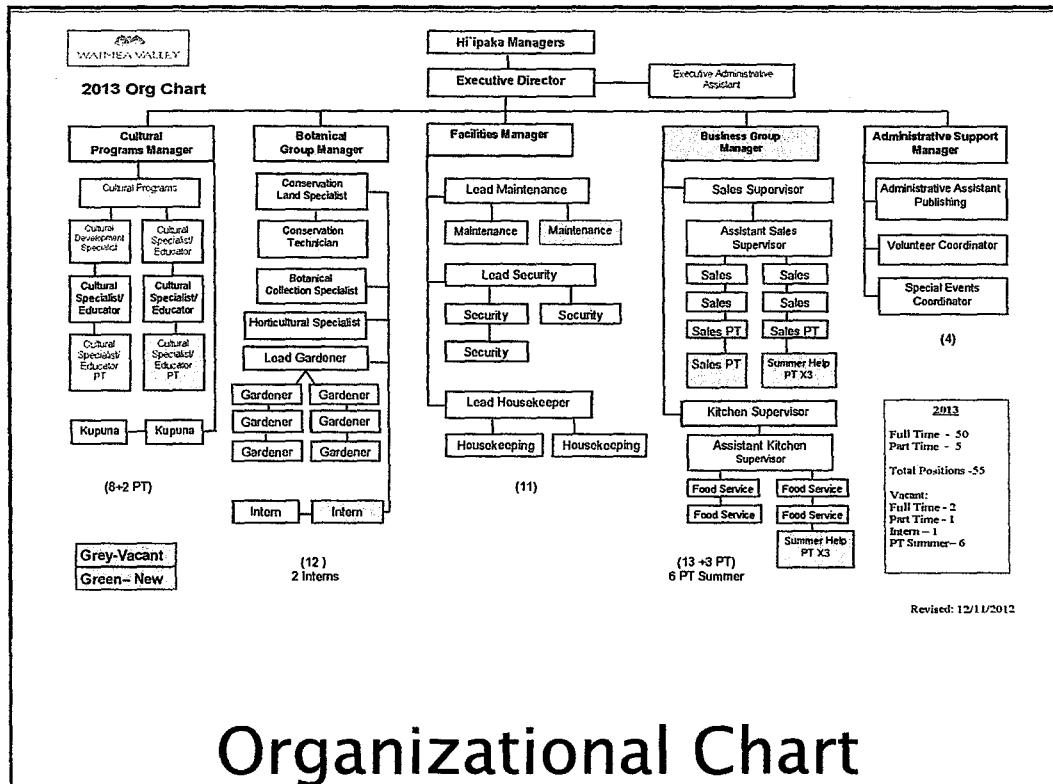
WAIMEA VALLEY

2013 Org Chart

Hi`ipaka Managers

Executive Director

Executive Administrative Assistant

Cultural Programs Manager

Cultural Programs

Cultural Development Specialist

Cultural Specialist/ Educator

Cultural Specialist/ Educator

Cultural Specialist/ Educator

Cultural Specialist/ Educator PT

Cultural Specialist/ Educator PT

Kupuna

Kupuna

(8+2 PT)

Botanical Group Manager

Conservation Land Specialist

Conservation Technician

Botanical Collection Specialist

Horticultural Specialist

Lead Gardener

Gardener

Gardener

Gardener

Gardener

Gardener

Gardener

Intern

Intern

(12)
2 Interns

Facilities Manager

Lead Maintenance

Maintenance

Maintenance

Lead Security

Security

Security

Security

Lead Housekeeper

Housekeeping

Housekeeping

(11)

Business Group Manager

Sales Supervisor

Assistant Sales Supervisor

Sales

Sales

Sales

Sales

Sales PT

Sales PT

Sales PT

Summer Help PT X3

Kitchen Supervisor

Assistant Kitchen Supervisor

Food Service

Food Service

Food Service

Food Service

Summer Help PT X3

(13 +3 PT)
6 PT Summer

Administrative Support Manager

Administrative Assistant Publishing

Volunteer Coordinator

Special Events Coordinator

(4)

2013

Full Time - 50
Part Time - 5

Total Positions -55

Vacant:
Full Time - 2
Part Time - 1
Intern – 1
PT Summer– 6

Grey-Vacant
Green– New

Revised: 12/11/2012

Organizational Chart